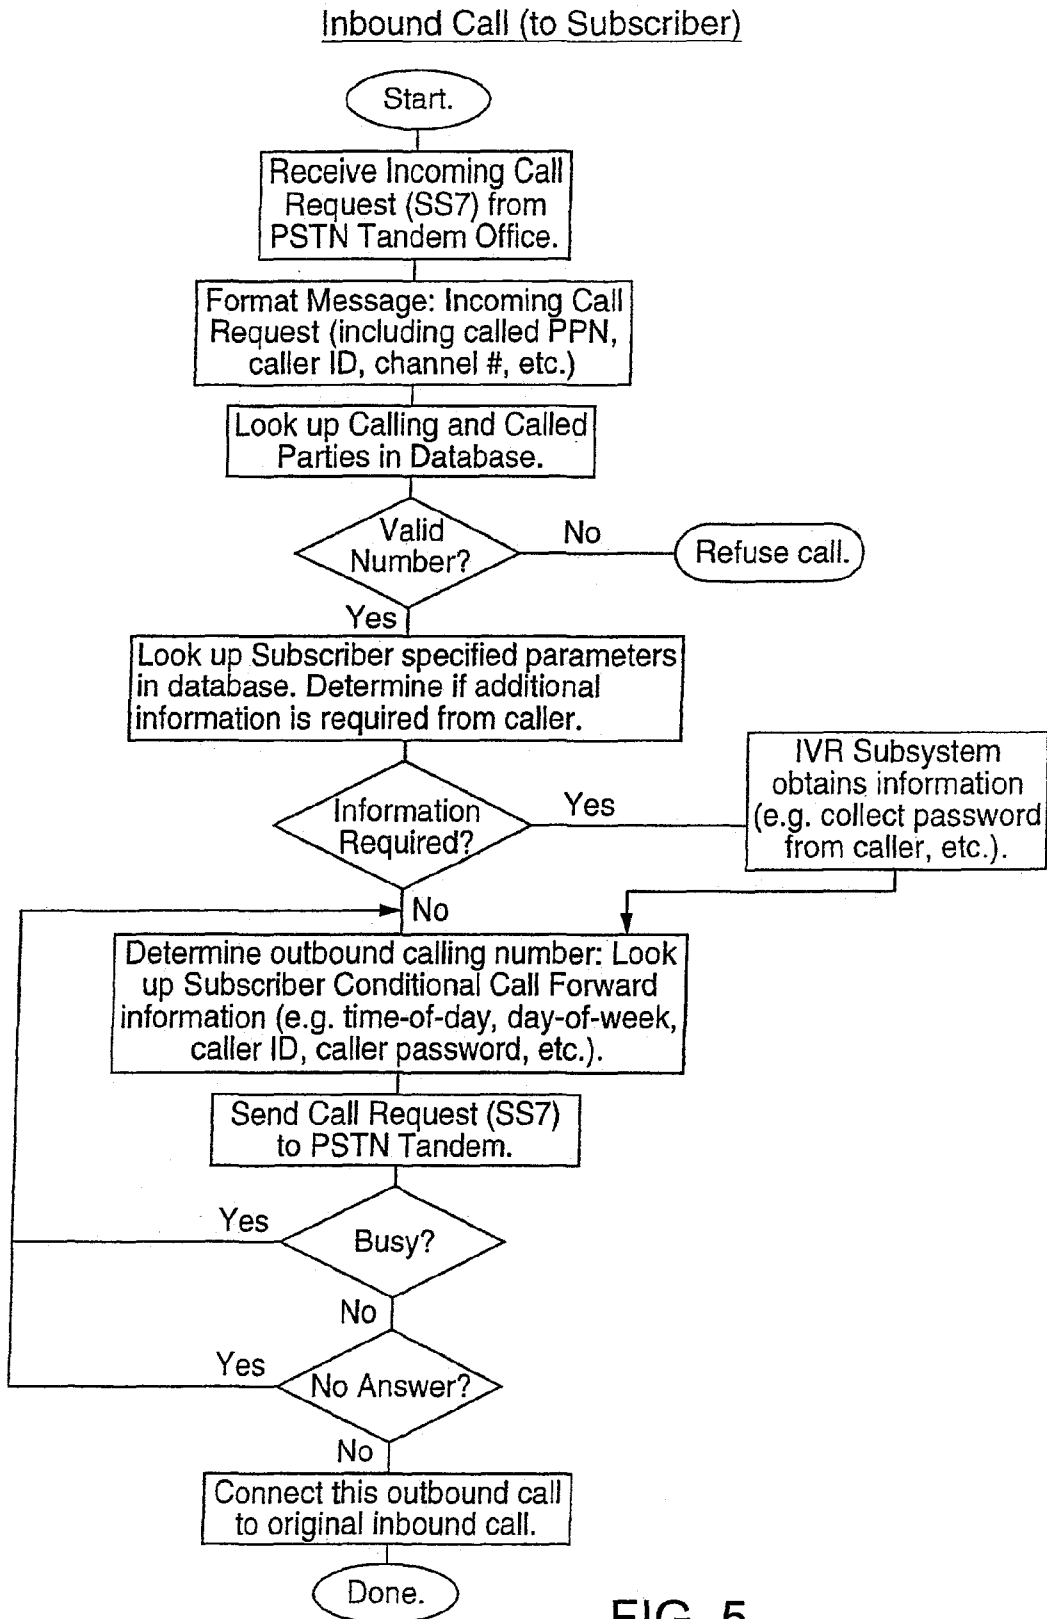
Inbound Call (to Subscriber)

Start.

Receive Incoming Call Request (SS7) from PSTN Tandem Office.

Format Message: Incoming Call Request (including called PPN, caller ID, channel #, etc.)

Look up Calling and Called Parties in Database.

Valid Number?

No

Refuse call.

Yes

Look up Subscriber specified parameters in database. Determine if additional information is required from caller.

Information Required?

Yes

IVR Subsystem obtains information (e.g. collect password from caller, etc.).

No

Determine outbound calling number: Look up Subscriber Conditional Call Forward information (e.g. time-of-day, day-of-week, caller ID, caller password, etc.).

Send Call Request (SS7) to PSTN Tandem.

Yes

Busy?

No

Yes

No Answer?

No

Connect this outbound call to original inbound call.

Done.

FIG. 5